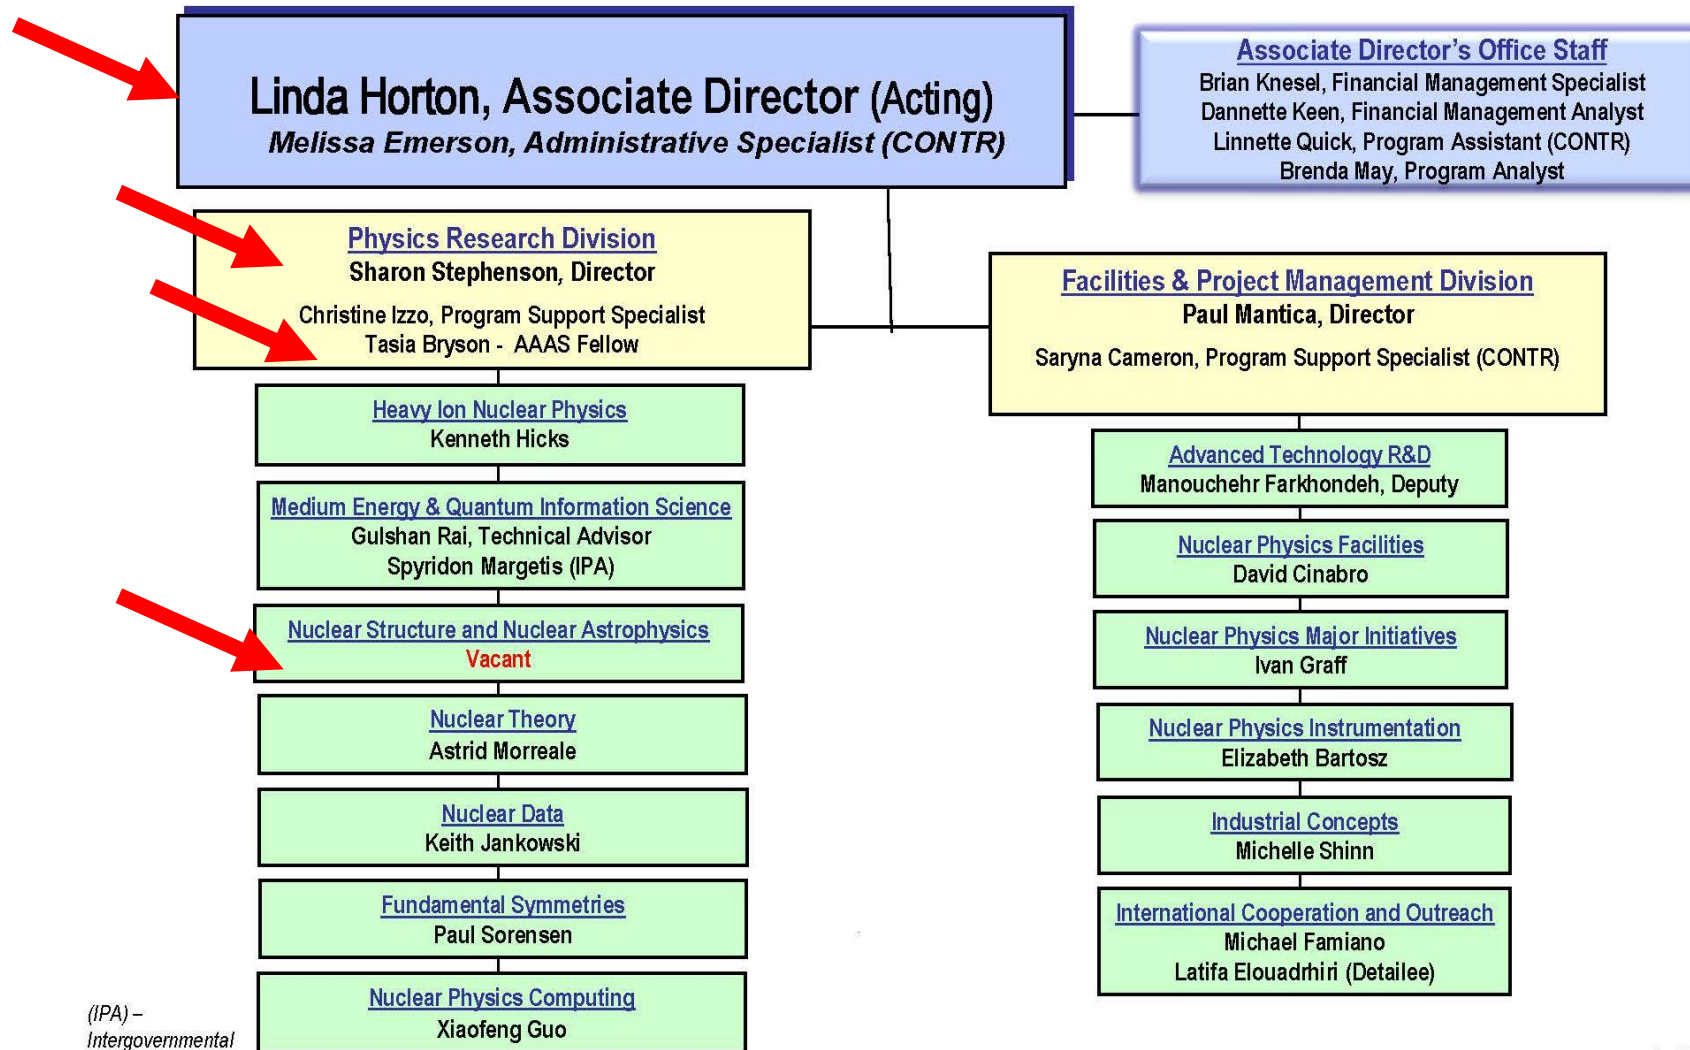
Linda Horton, Associate Director (Acting)
Melissa Emerson, Administrative Specialist (CONTR)

Associate Director's Office Staff
Brian Knesel, Financial Management Specialist
Dannette Keen, Financial Management Analyst
Linnette Quick, Program Assistant (CONTR)
Brenda May, Program Analyst

Physics Research Division
Sharon Stephenson, Director
Christine Izzo, Program Support Specialist
Tasia Bryson - AAAS Fellow

Heavy Ion Nuclear Physics
Kenneth Hicks

Medium Energy & Quantum Information Science
Gulshan Rai, Technical Advisor
Spyridon Margetis (IPA)

Nuclear Structure and Nuclear Astrophysics
Vacant

Nuclear Theory
Astrid Morreale

Nuclear Data
Keith Jankowski

Fundamental Symmetries
Paul Sorensen

Nuclear Physics Computing
Xiaofeng Guo

(IPA) – Intergovernmental

Facilities & Project Management Division
Paul Mantica, Director
Saryna Cameron, Program Support Specialist (CONTR)

Advanced Technology R&D
Manouchehr Farkhondeh, Deputy

Nuclear Physics Facilities
David Cinabro

Nuclear Physics Major Initiatives
Ivan Graff

Nuclear Physics Instrumentation
Elizabeth Bartosz

Industrial Concepts
Michelle Shinn

International Cooperation and Outreach
Michael Famiano
Latifa Elouadrhiri (Detailee)